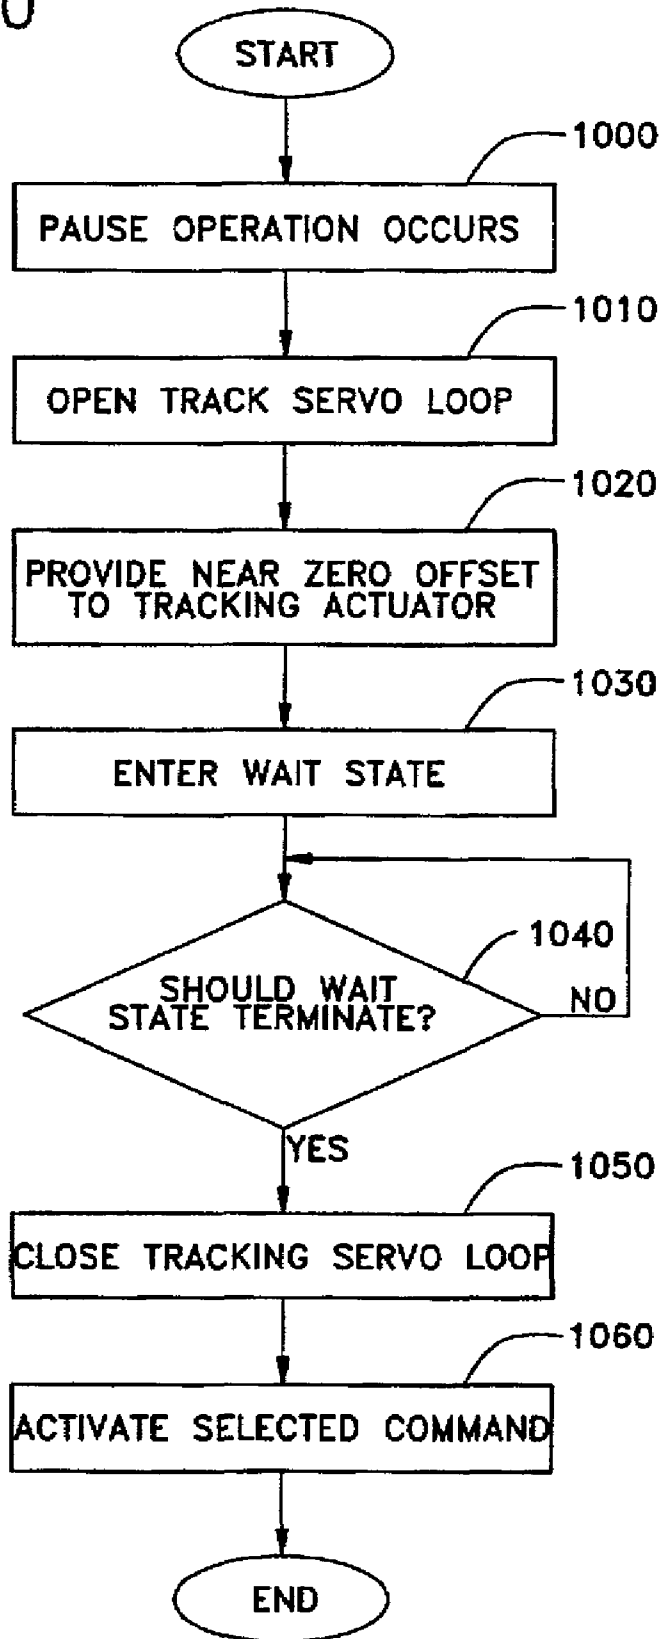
START

1000
PAUSE OPERATION OCCURS

1010
OPEN TRACK SERVO LOOP

1020
PROVIDE NEAR ZERO OFFSET TO TRACKING ACTUATOR

1030
ENTER WAIT STATE

1040
SHOULD WAIT STATE TERMINATE?
NO
YES

1050
CLOSE TRACKING SERVO LOOP

1060
ACTIVATE SELECTED COMMAND

END